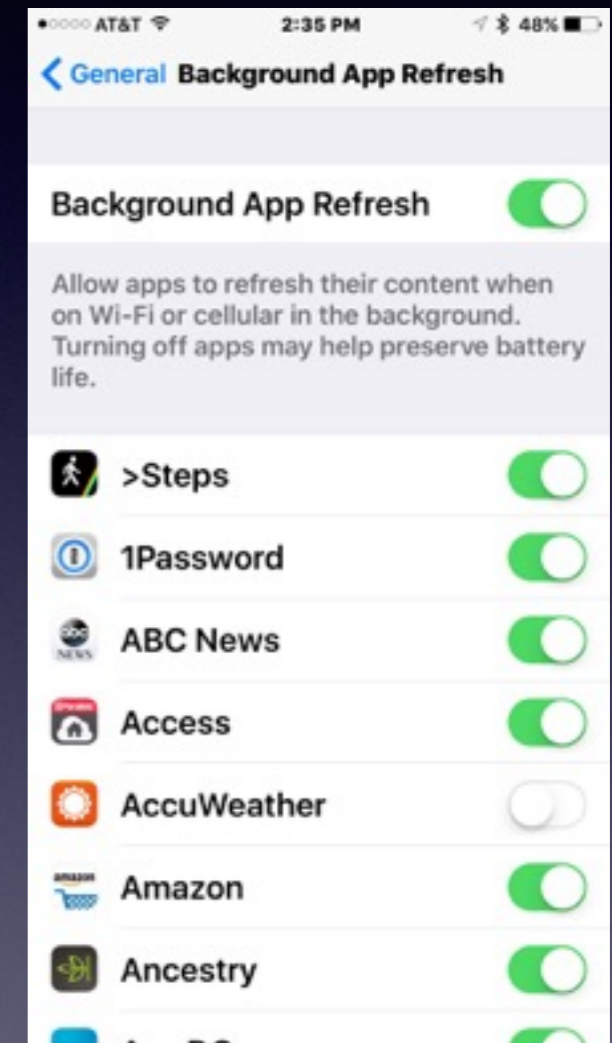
●○○○○ AT&T 2:35 PM 48%

< General Background App Refresh

Background App Refresh

Allow apps to refresh their content when on Wi-Fi or cellular in the background. Turning off apps may help preserve battery life.

>Steps

1Password

ABC News

Access

AccuWeather

amazon Amazon

Ancestry

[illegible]